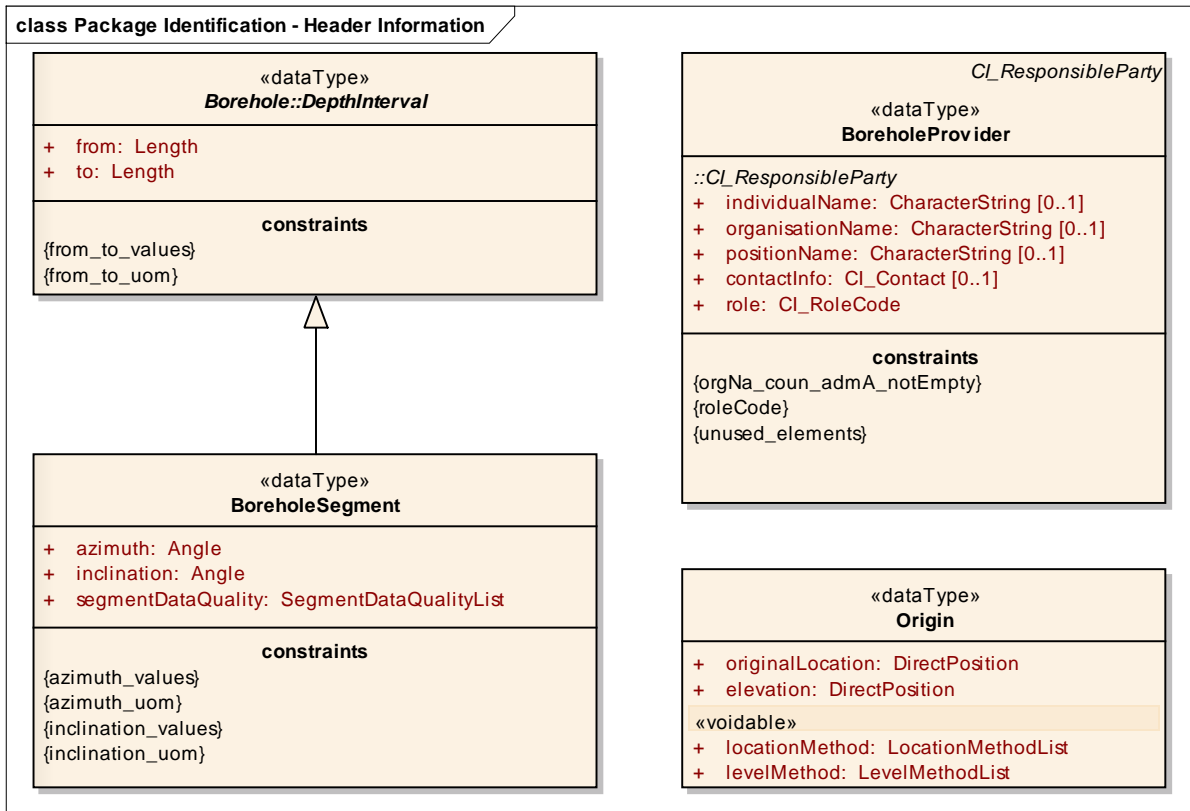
class Package Identification - Header Information

«dataType»
Borehole::DepthInterval

+ from: Length
+ to: Length

constraints
{from_to_values}
{from_to_uom}

«dataType»
BoreholeSegment

+ azimuth: Angle
+ inclination: Angle
+ segmentDataQuality: SegmentDataQualityList

constraints
{azimuth_values}
{azimuth_uom}
{inclination_values}
{inclination_uom}

CI_ResponsibleParty
«dataType»
BoreholeProvider

::CI_ResponsibleParty
+ individualName: CharacterString [0..1]
+ organisationName: CharacterString [0..1]
+ positionName: CharacterString [0..1]
+ contactInfo: CI_Contact [0..1]
+ role: CI_RoleCode

constraints
{orgNa_coun_admA_notEmpty}
{roleCode}
{unused_elements}

«dataType»
Origin

+ originalLocation: DirectPosition
+ elevation: DirectPosition
«voidable»
+ locationMethod: LocationMethodList
+ levelMethod: LevelMethodList